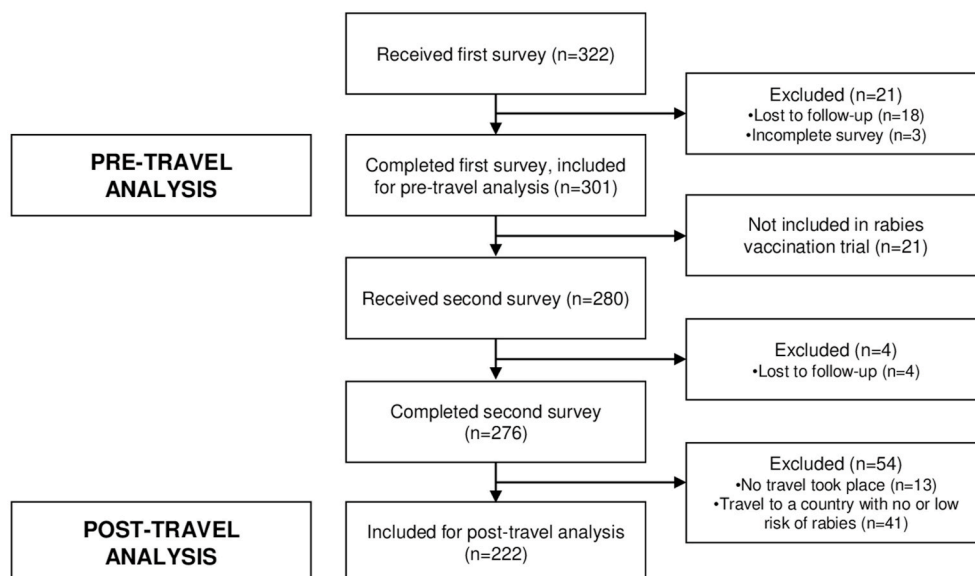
Received first survey (n=322)

Excluded (n=21)
•Lost to follow-up (n=18)
•Incomplete survey (n=3)

PRE-TRAVEL ANALYSIS

Completed first survey, included for pre-travel analysis (n=301)

Not included in rabies vaccination trial (n=21)

Received second survey (n=280)

Excluded (n=4)
•Lost to follow-up (n=4)

Completed second survey (n=276)

Excluded (n=54)
•No travel took place (n=13)
•Travel to a country with no or low risk of rabies (n=41)

POST-TRAVEL ANALYSIS

Included for post-travel analysis (n=222)